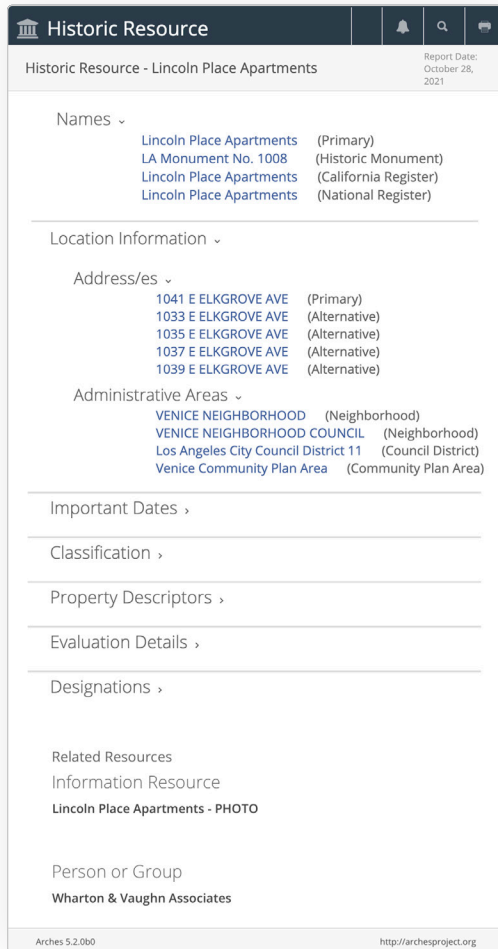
Historic Resource

Historic Resource - Lincoln Place Apartments

Report Date: October 28, 2021

Names ⌄
Lincoln Place Apartments (Primary)
LA Monument No. 1008 (Historic Monument)
Lincoln Place Apartments (California Register)
Lincoln Place Apartments (National Register)

Location Information ⌄

Address/es ⌄
1041 E ELKGROVE AVE (Primary)
1033 E ELKGROVE AVE (Alternative)
1035 E ELKGROVE AVE (Alternative)
1037 E ELKGROVE AVE (Alternative)
1039 E ELKGROVE AVE (Alternative)

Administrative Areas ⌄
VENICE NEIGHBORHOOD (Neighborhood)
VENICE NEIGHBORHOOD COUNCIL (Neighborhood)
Los Angeles City Council District 11 (Council District)
Venice Community Plan Area (Community Plan Area)

Important Dates ›

Classification ›

Property Descriptors ›

Evaluation Details ›

Designations ›

Related Resources
Information Resource
Lincoln Place Apartments - PHOTO

Person or Group
Wharton & Vaughn Associates

Arches 5.2.0b0

http://archesproject.org